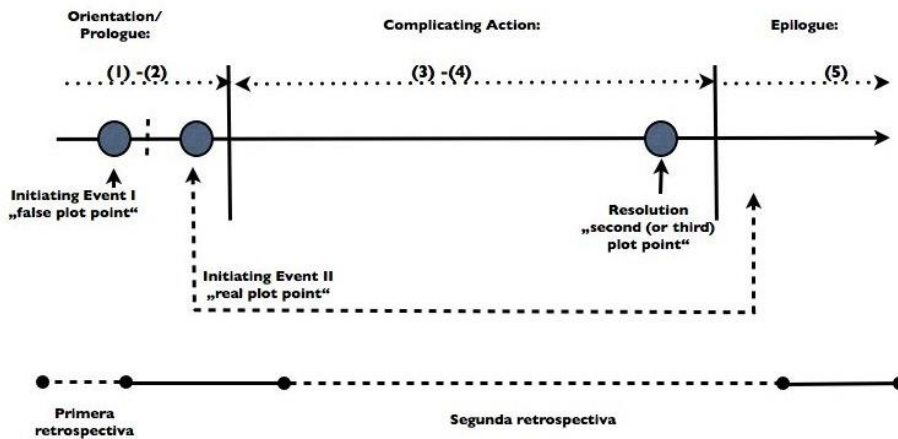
Orientation/
Prologue:

Complicating Action:

Epilogue:

(1) -(2)

(3) -(4)

(5)

Initiating Event I
„false plot point“

Initiating Event II
„real plot point“

Resolution
„second (or third)
plot point“

Primera
retrospectiva

Segunda retrospectiva